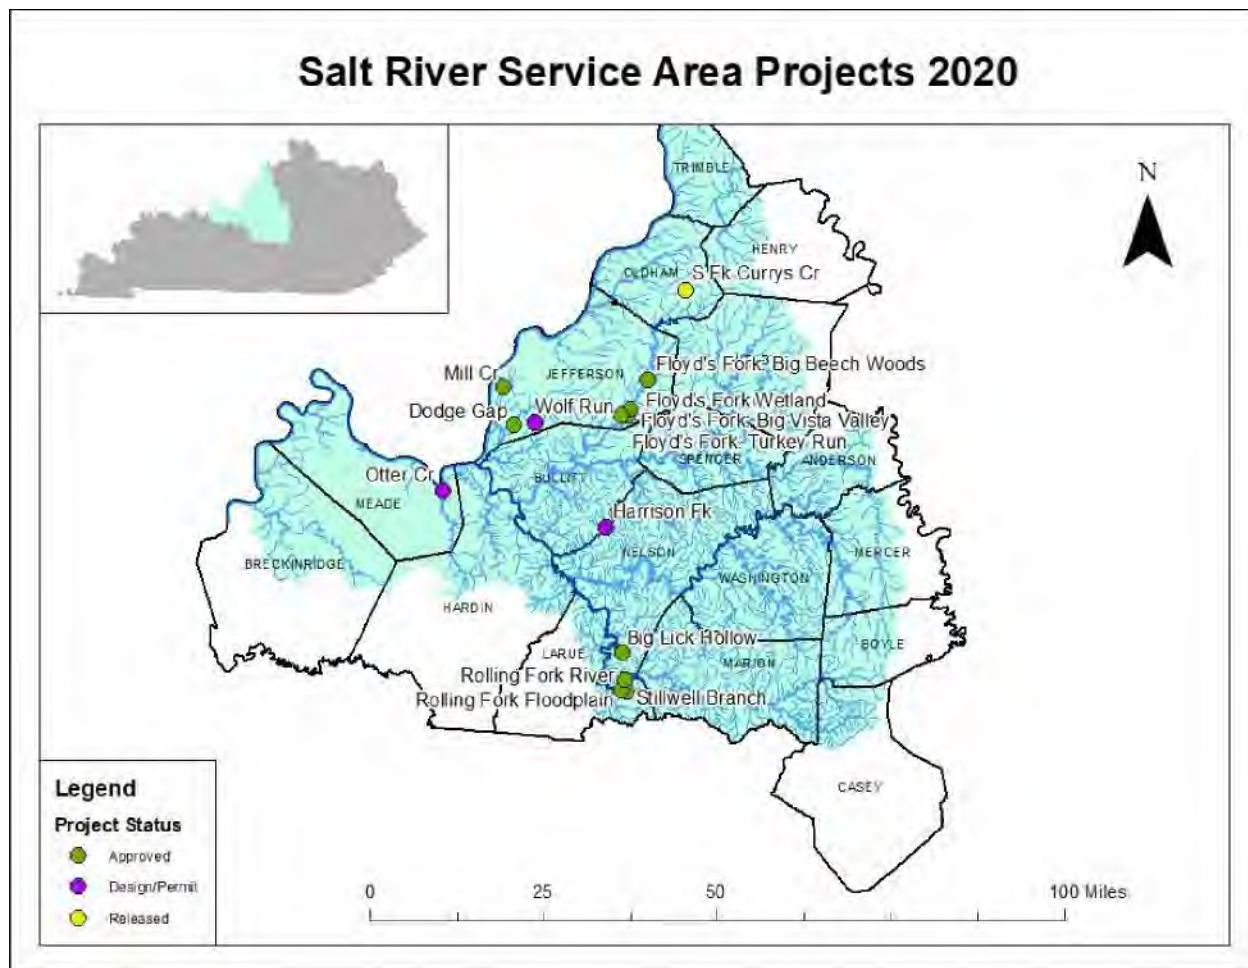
Salt River Service Area Projects 2020

N

TRIMBLE
HENRY
OLDHAM
S Fk Currys Cr
Mill Cr
JEFFERSON
Floyd's Fork Big Beech Woods
Floyd's Fork Wetland
Dodge Gap
Wolf Run
Floyd's Fork Big Vista Valley
Floyd's Fork Turkey Run
SPENCER
ANDERSON
Otter Cr
MEADE
BULLITT
Harrison Fk
NELSON
MERCER
BRECKINRIDGE
WASHINGTON
HARDIN
Big Lick Hollow
LARUE
BOYLE
MARION
Rolling Fork River
Rolling Fork Floodplain
Stillwell Branch
CASEY

Legend
Project Status
Approved
Design/Permit
Released

0 25 50 100 Miles